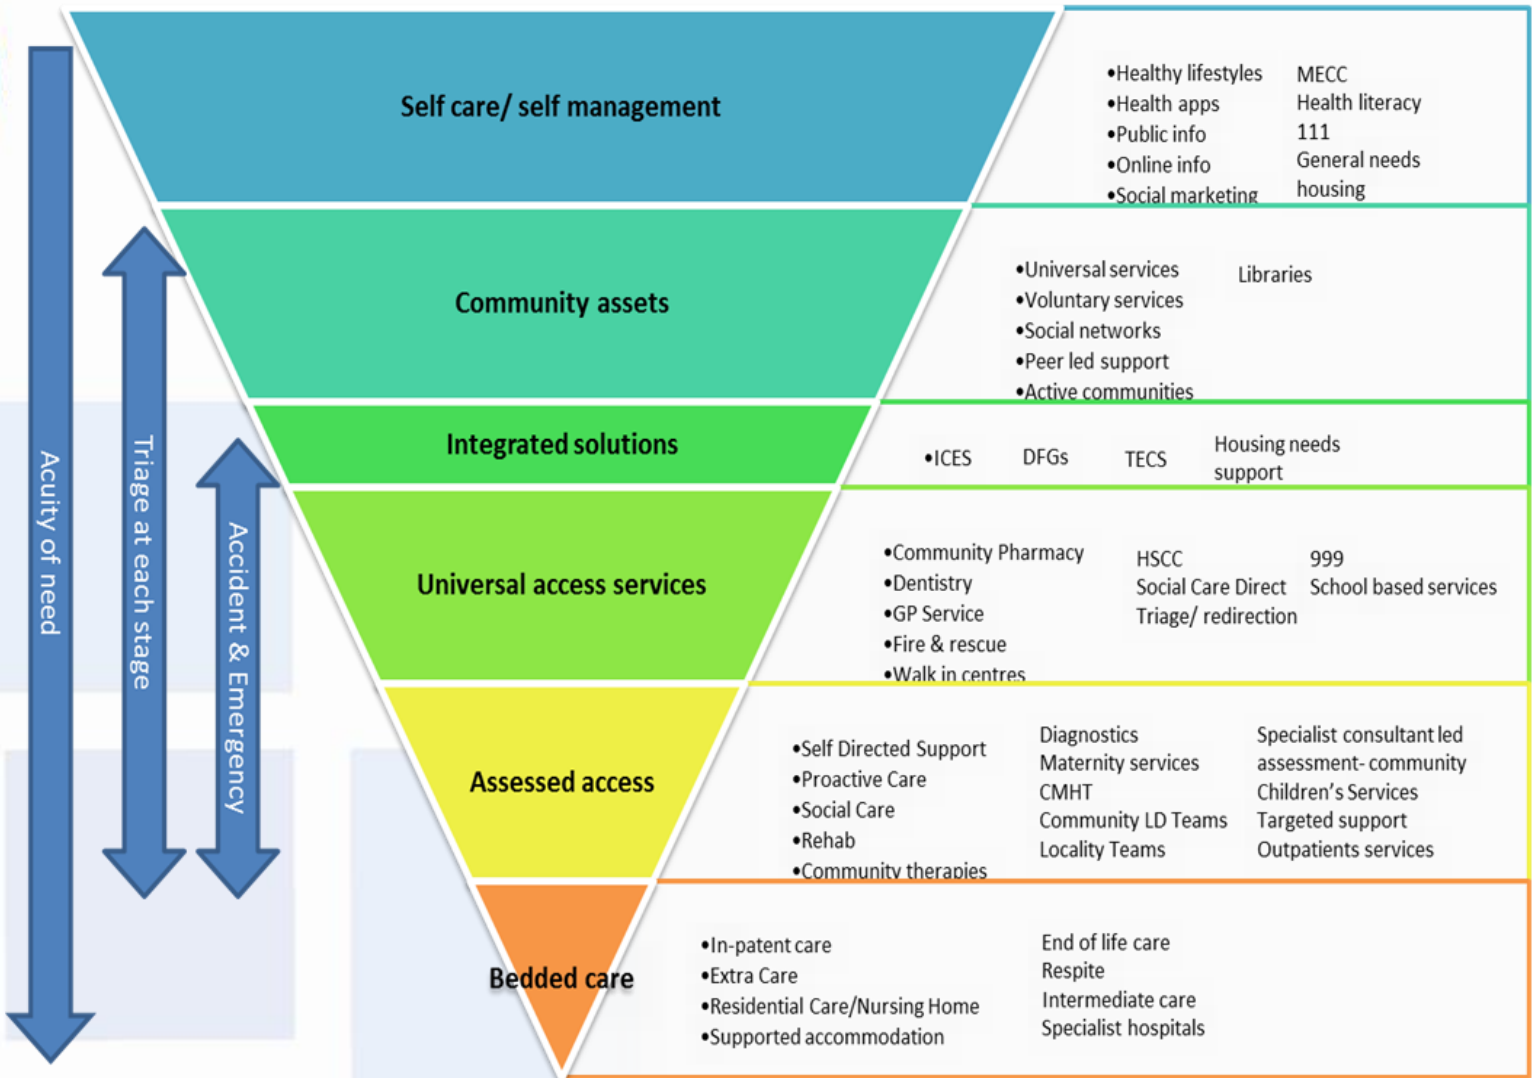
Acuity of need

Triage at each stage

Accident & Emergency

Self care/ self management

•Healthy lifestyles
•Health apps
•Public info
•Online info
•Social marketing

MECC
Health literacy
111
General needs housing

Community assets

•Universal services
•Voluntary services
•Social networks
•Peer led support
•Active communities

Libraries

Integrated solutions

•ICES DFGs TECS Housing needs support

Universal access services

•Community Pharmacy
•Dentistry
•GP Service
•Fire & rescue
•Walk in centres

HSCC
Social Care Direct
Triage/ redirection

999
School based services

Assessed access

•Self Directed Support
•Proactive Care
•Social Care
•Rehab
•Community therapies

Diagnostics
Maternity services
CMHT
Community LD Teams
Locality Teams

Specialist consultant led assessment- community
Children's Services
Targeted support
Outpatients services

Bedded care

•In-patent care
•Extra Care
•Residential Care/Nursing Home
•Supported accommodation

End of life care
Respite
Intermediate care
Specialist hospitals